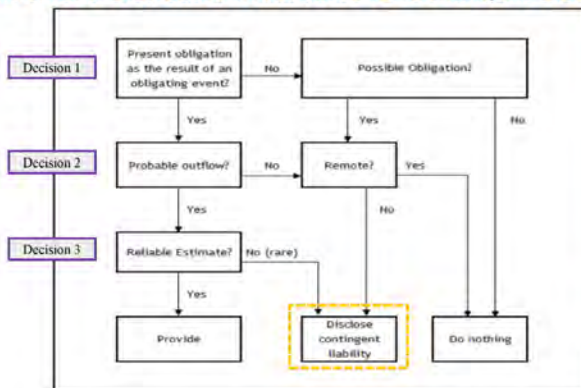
Decision 1

Present obligation as the result of an obligating event?

No

Possible Obligation?

Yes

Yes

No

Decision 2

Probable outflow?

No

Remote?

Yes

Yes

No

Decision 3

Reliable Estimate?

No (rare)

Yes

Provide

Disclose contingent liability

Do nothing